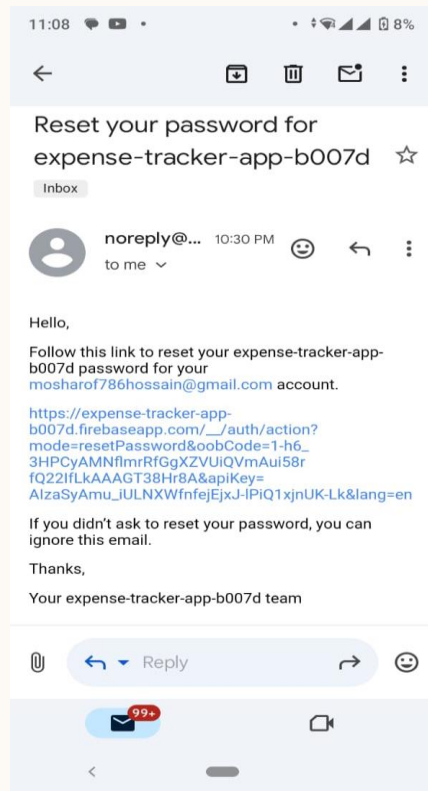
11:08

8%

Reset your password for expense-tracker-app-b007d

Inbox

noreply@... 10:30 PM

to me

Hello,

Follow this link to reset your expense-tracker-app-b007d password for your mosharof786hossain@gmail.com account.

https://expense-tracker-app-b007d.firebaseapp.com/__/auth/action?mode=resetPassword&oobCode=1-h6_3HPCyAMNflmrRfGgXZVUiQVmAui58rfQ22IfLkAAAGT38Hr8A&apiKey=AIzaSyAmu_iULNXWfnfejEjxJ-lPiQ1xjnUK-Lk&lang=en

If you didn't ask to reset your password, you can ignore this email.

Thanks,

Your expense-tracker-app-b007d team

Reply

99+